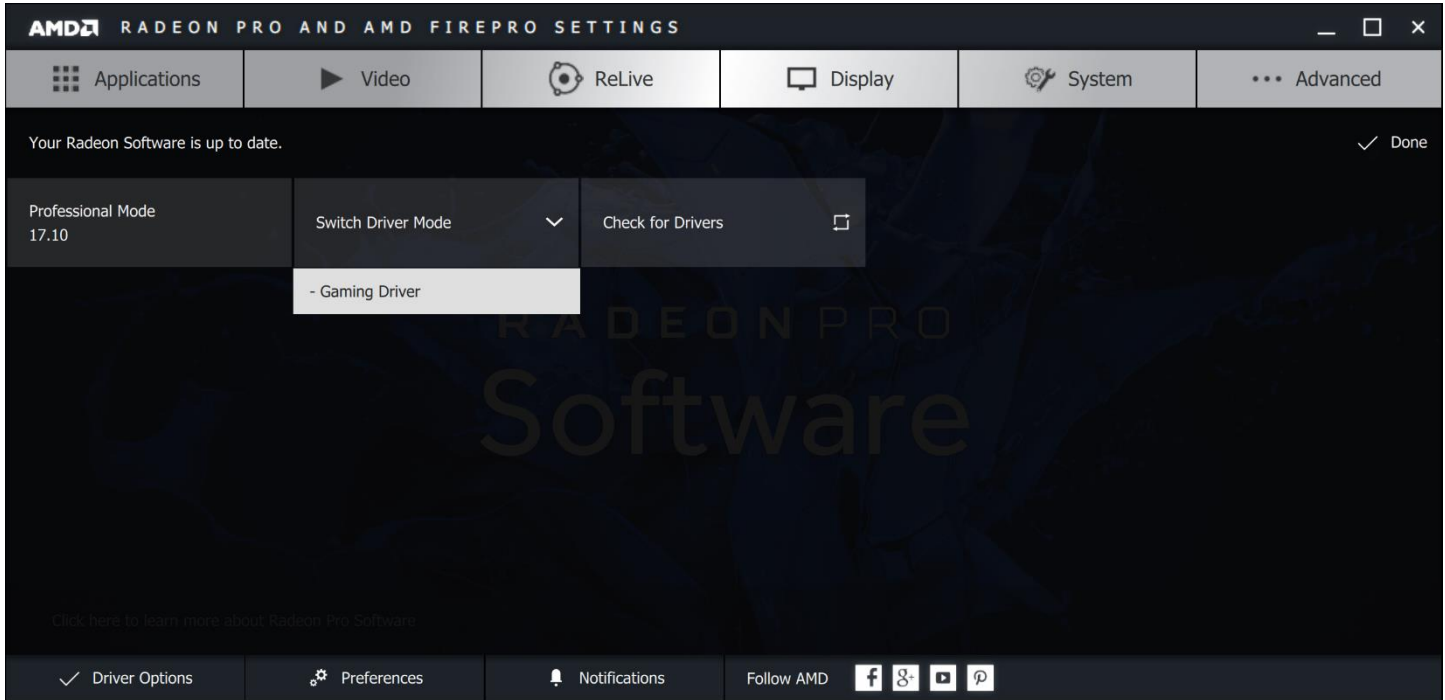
AMD RADEON PRO AND AMD FIREPRO SETTINGS

Applications | Video | ReLive | Display | System | ••• Advanced

Your Radeon Software is up to date.

Done

Professional Mode
17.10

Switch Driver Mode

Check for Drivers

- Gaming Driver

RADEONPRO
Software

Click here to learn more about Radeon Pro Software

Driver Options | Preferences | Notifications | Follow AMD